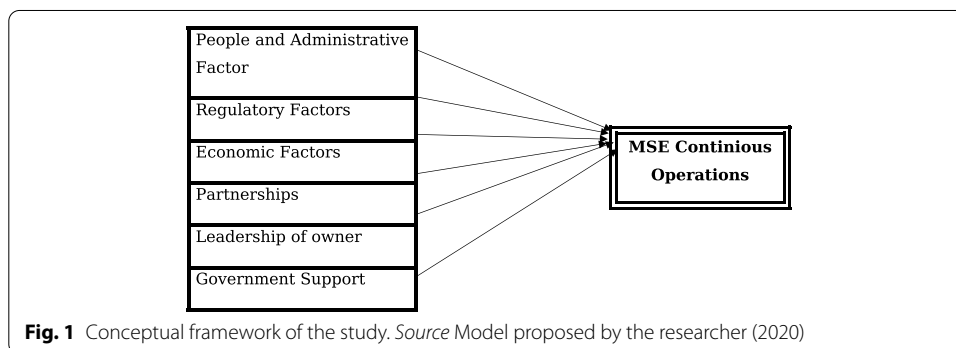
People and Administrative Factor

Regulatory Factors

Economic Factors

Partnerships

Leadership of owner

Government Support

MSE Continious Operations

**Fig. 1** Conceptual framework of the study. *Source* Model proposed by the researcher (2020)